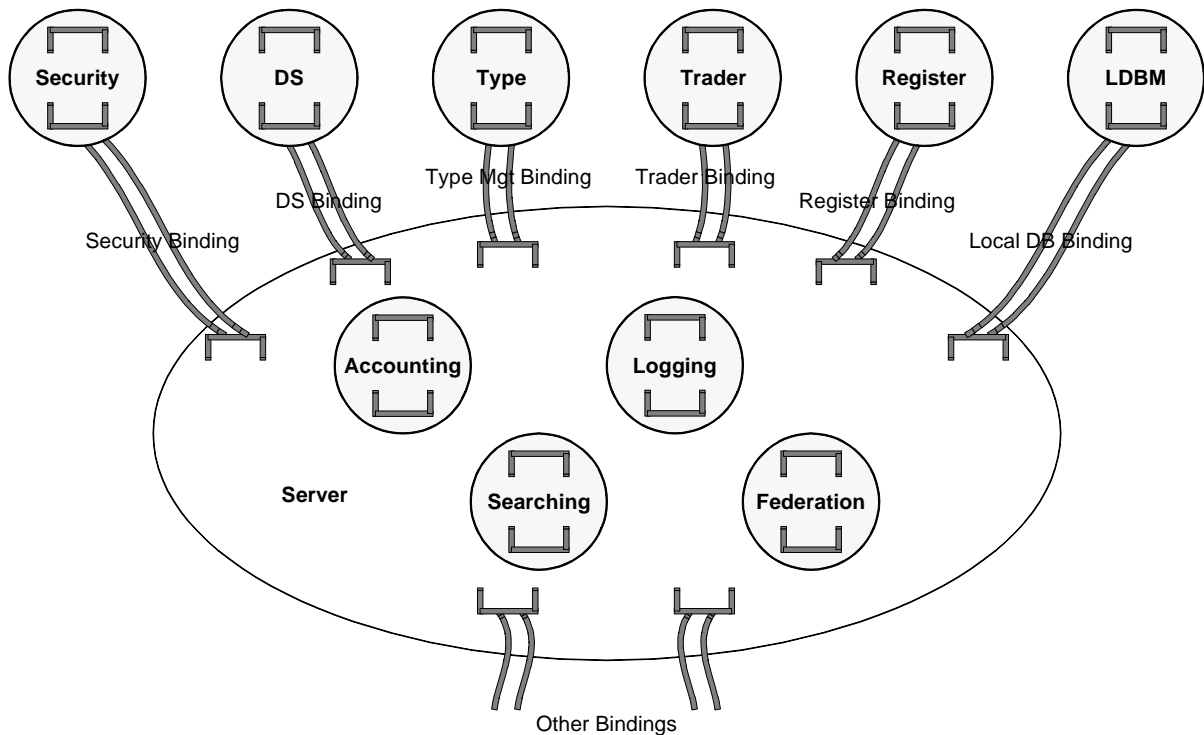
Security

DS

Type

Trader

Register

LDBM

Type Mgt Binding

Trader Binding

DS Binding

Register Binding

Security Binding

Local DB Binding

Accounting

Logging

Server

Searching

Federation

Other Bindings